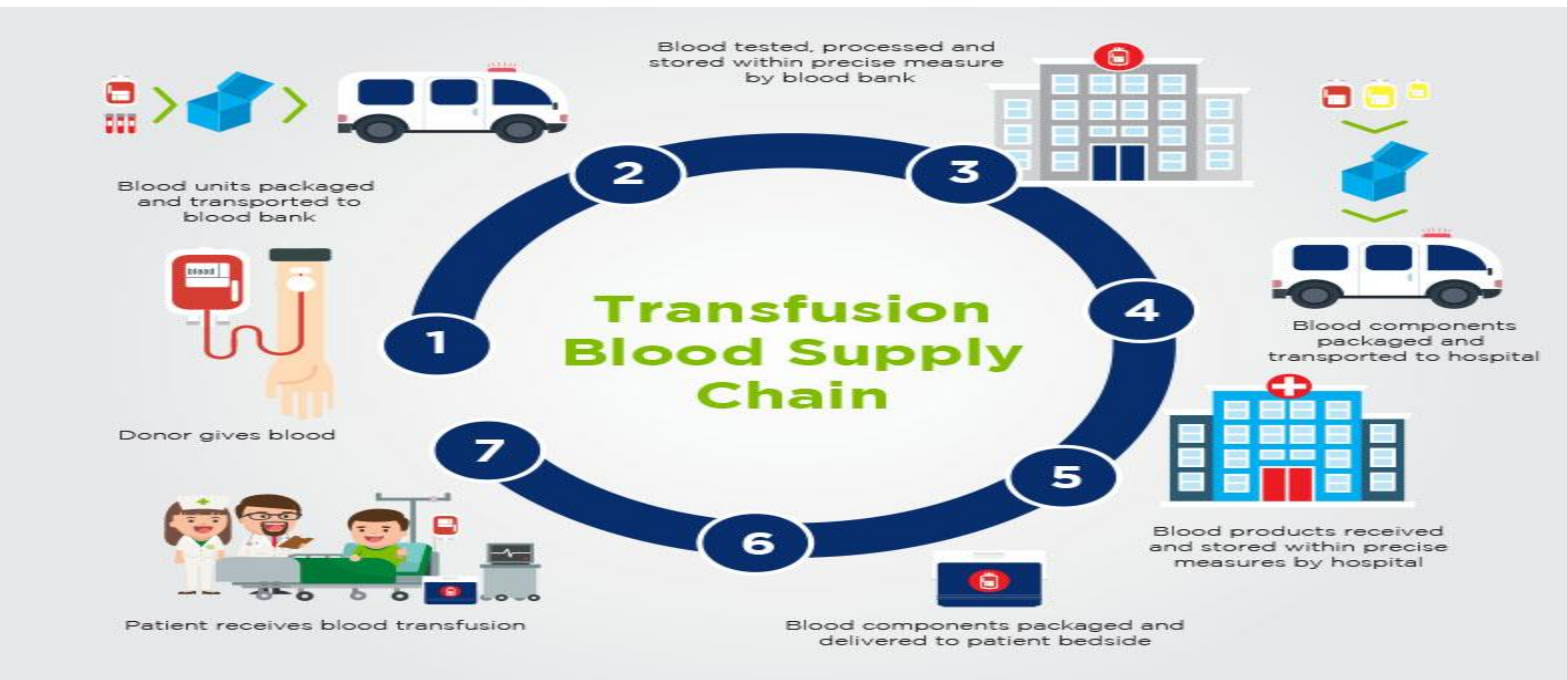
Transfusion Blood Supply Chain

1

blood

Donor gives blood

2

Blood units packaged and transported to blood bank

3

Blood tested, processed and stored within precise measure by blood bank

4

Blood components packaged and transported to hospital

5

Blood products received and stored within precise measures by hospital

6

Blood components packaged and delivered to patient bedside

7

Patient receives blood transfusion